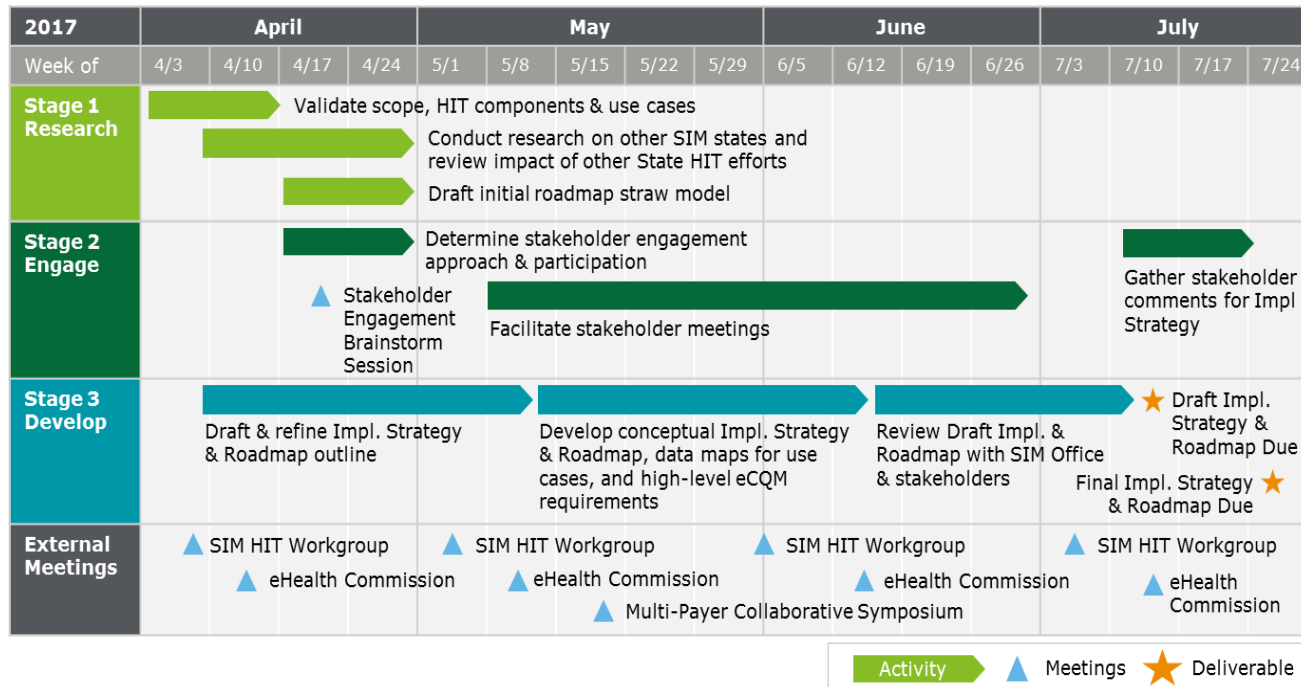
| 2017 | April | | | | May | | | | | June | | | | July | | |
|---|---|---|---|---|---|---|---|---|---|---|---|---|---|---|---|---|
| Week of | 4/3 | 4/10 | 4/17 | 4/24 | 5/1 | 5/8 | 5/15 | 5/22 | 5/29 | 6/5 | 6/12 | 6/19 | 6/26 | 7/3 | 7/10 | 7/17 | 7/24 |

Stage 1 Research

Validate scope, HIT components & use cases

Conduct research on other SIM states and review impact of other State HIT efforts

Draft initial roadmap straw model

Stage 2 Engage

Determine stakeholder engagement approach & participation

Stakeholder Engagement Brainstorm Session

Facilitate stakeholder meetings

Gather stakeholder comments for Impl Strategy

Stage 3 Develop

Draft & refine Impl. Strategy & Roadmap outline

Develop conceptual Impl. Strategy & Roadmap, data maps for use cases, and high-level eCQM requirements

Review Draft Impl. & Roadmap with SIM Office & stakeholders

Draft Impl. Strategy & Roadmap Due

Final Impl. Strategy & Roadmap Due

External Meetings

SIM HIT Workgroup

eHealth Commission

SIM HIT Workgroup

eHealth Commission

Multi-Payer Collaborative Symposium

SIM HIT Workgroup

eHealth Commission

SIM HIT Workgroup

eHealth Commission

Activity Meetings Deliverable